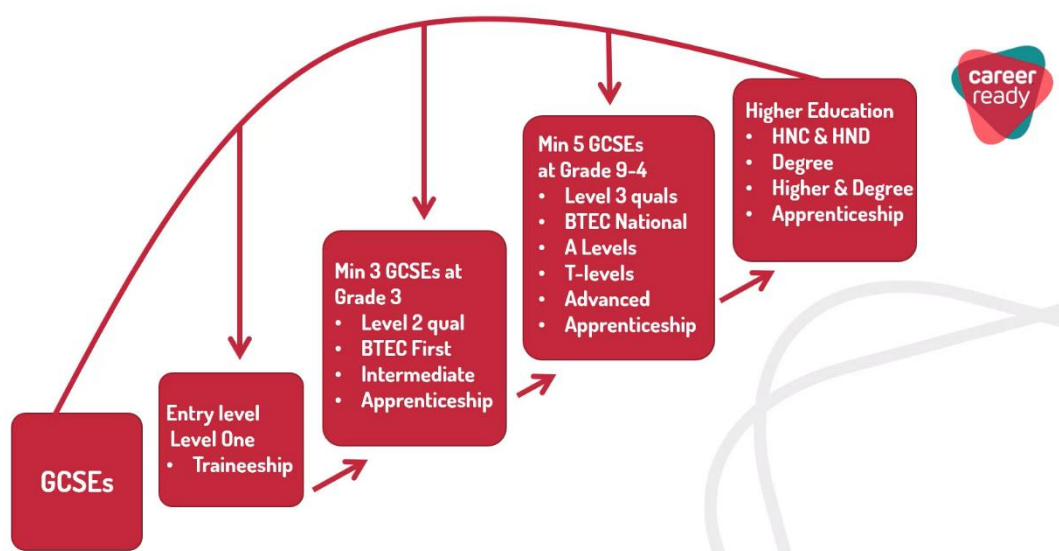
career ready

GCSEs

Entry level
Level One
• Traineeship

Min 3 GCSEs at Grade 3
• Level 2 qual
• BTEC First
• Intermediate
• Apprenticeship

Min 5 GCSEs at Grade 9-4
• Level 3 quals
• BTEC National
• A Levels
• T-levels
• Advanced
• Apprenticeship

Higher Education
• HNC & HND
• Degree
• Higher & Degree
• Apprenticeship